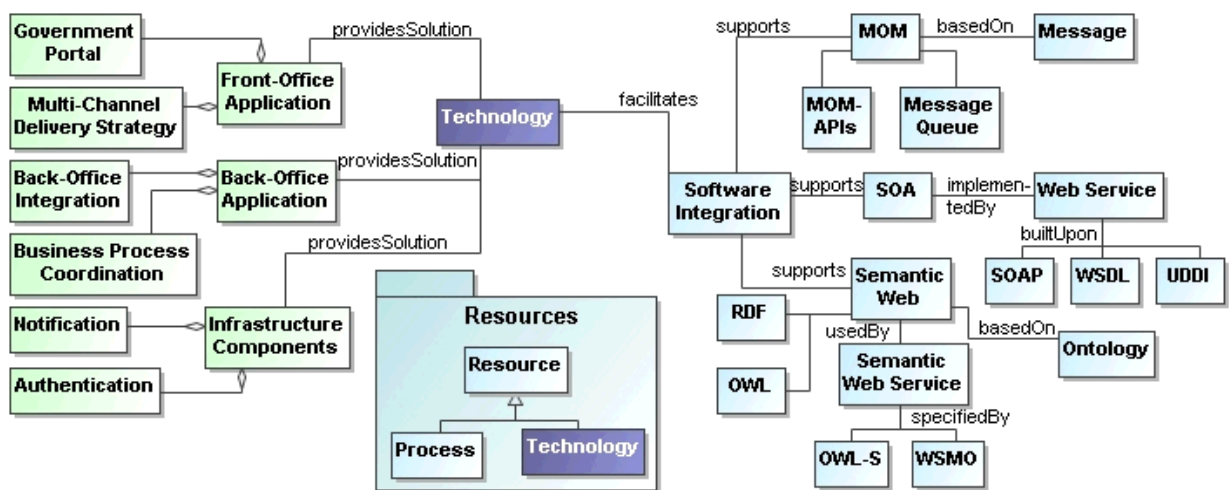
Government Portal

providesSolution

Front-Office Application

Multi-Channel Delivery Strategy

Technology

facilitates

providesSolution

Back-Office Integration

Back-Office Application

Business Process Coordination

providesSolution

Notification

Infrastructure Components

Authentication

Resources

Resource

Process

Technology

supports

MOM

basedOn

Message

MOM-APIs

Message Queue

Software Integration

supports

SOA

implementedBy

Web Service

builtUpon

SOAP

WSDL

UDDI

supports

Semantic Web

RDF

usedBy

basedOn

Ontology

Semantic Web Service

OWL

specifiedBy

OWL-S

WSMO